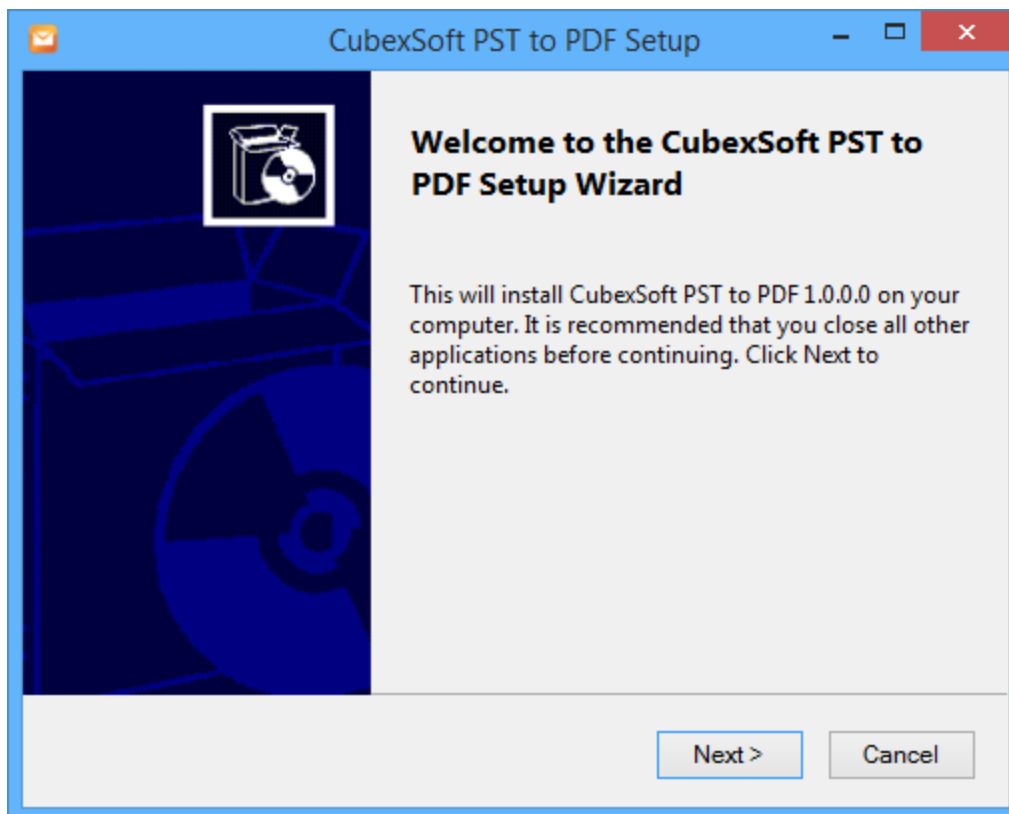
CubexSoft PST to PDF Setup

Welcome to the CubexSoft PST to PDF Setup Wizard

This will install CubexSoft PST to PDF 1.0.0.0 on your computer. It is recommended that you close all other applications before continuing. Click Next to continue.

Next >

Cancel